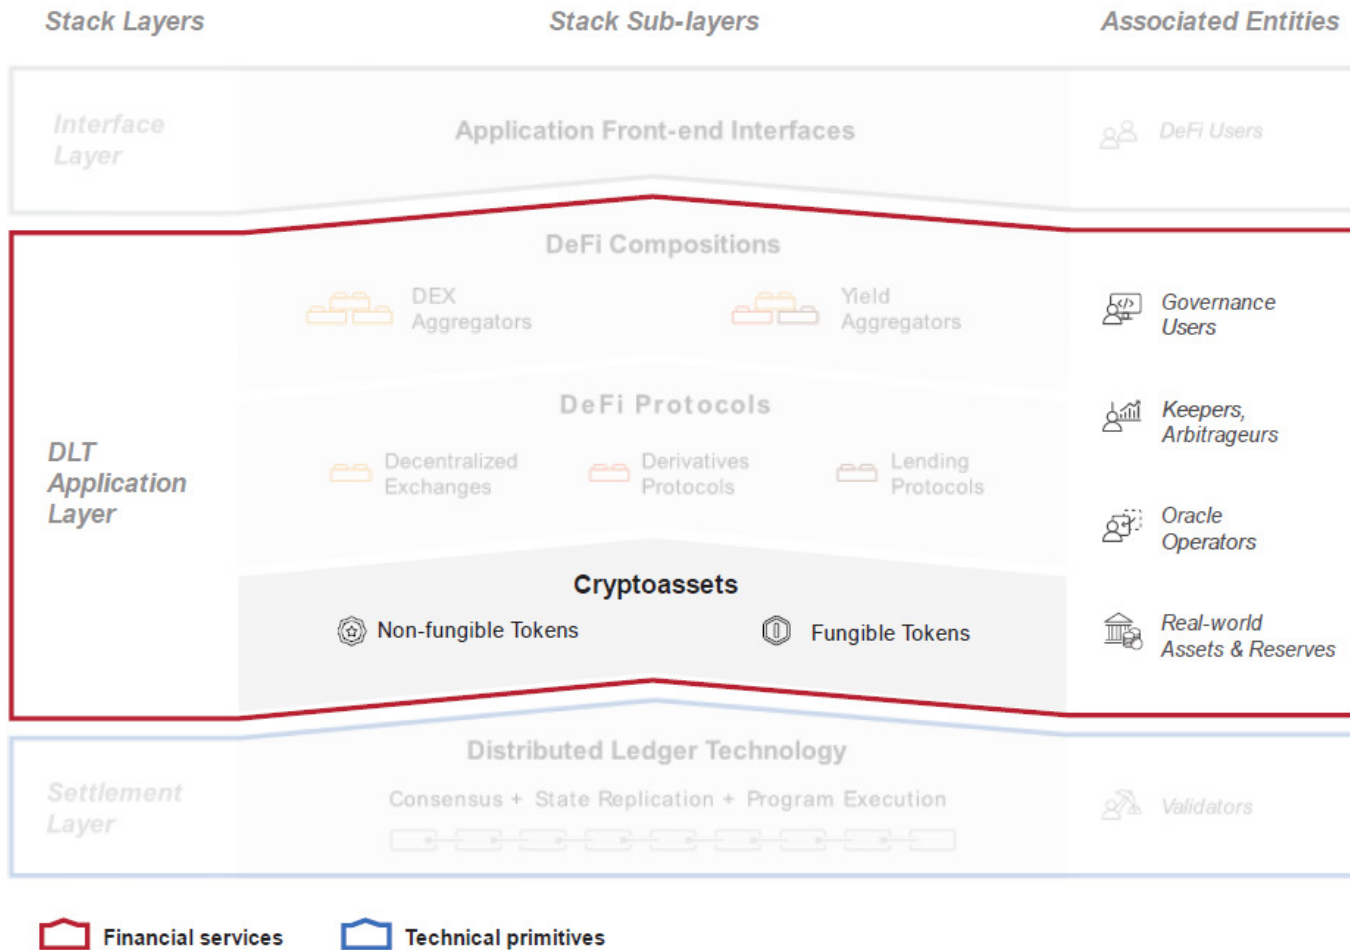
Stack Layers

Stack Sub-layers

Associated Entities

Interface Layer

Application Front-end Interfaces

DeFi Users

DLT Application Layer

DeFi Compositions

DEX Aggregators

Yield Aggregators

Governance Users

DeFi Protocols

Decentralized Exchanges

Derivatives Protocols

Lending Protocols

Keepers, Arbitrageurs

Oracle Operators

Cryptoassets

Non-fungible Tokens

Fungible Tokens

Real-world Assets & Reserves

Settlement Layer

Distributed Ledger Technology

Consensus + State Replication + Program Execution

Validators

Financial services

Technical primitives